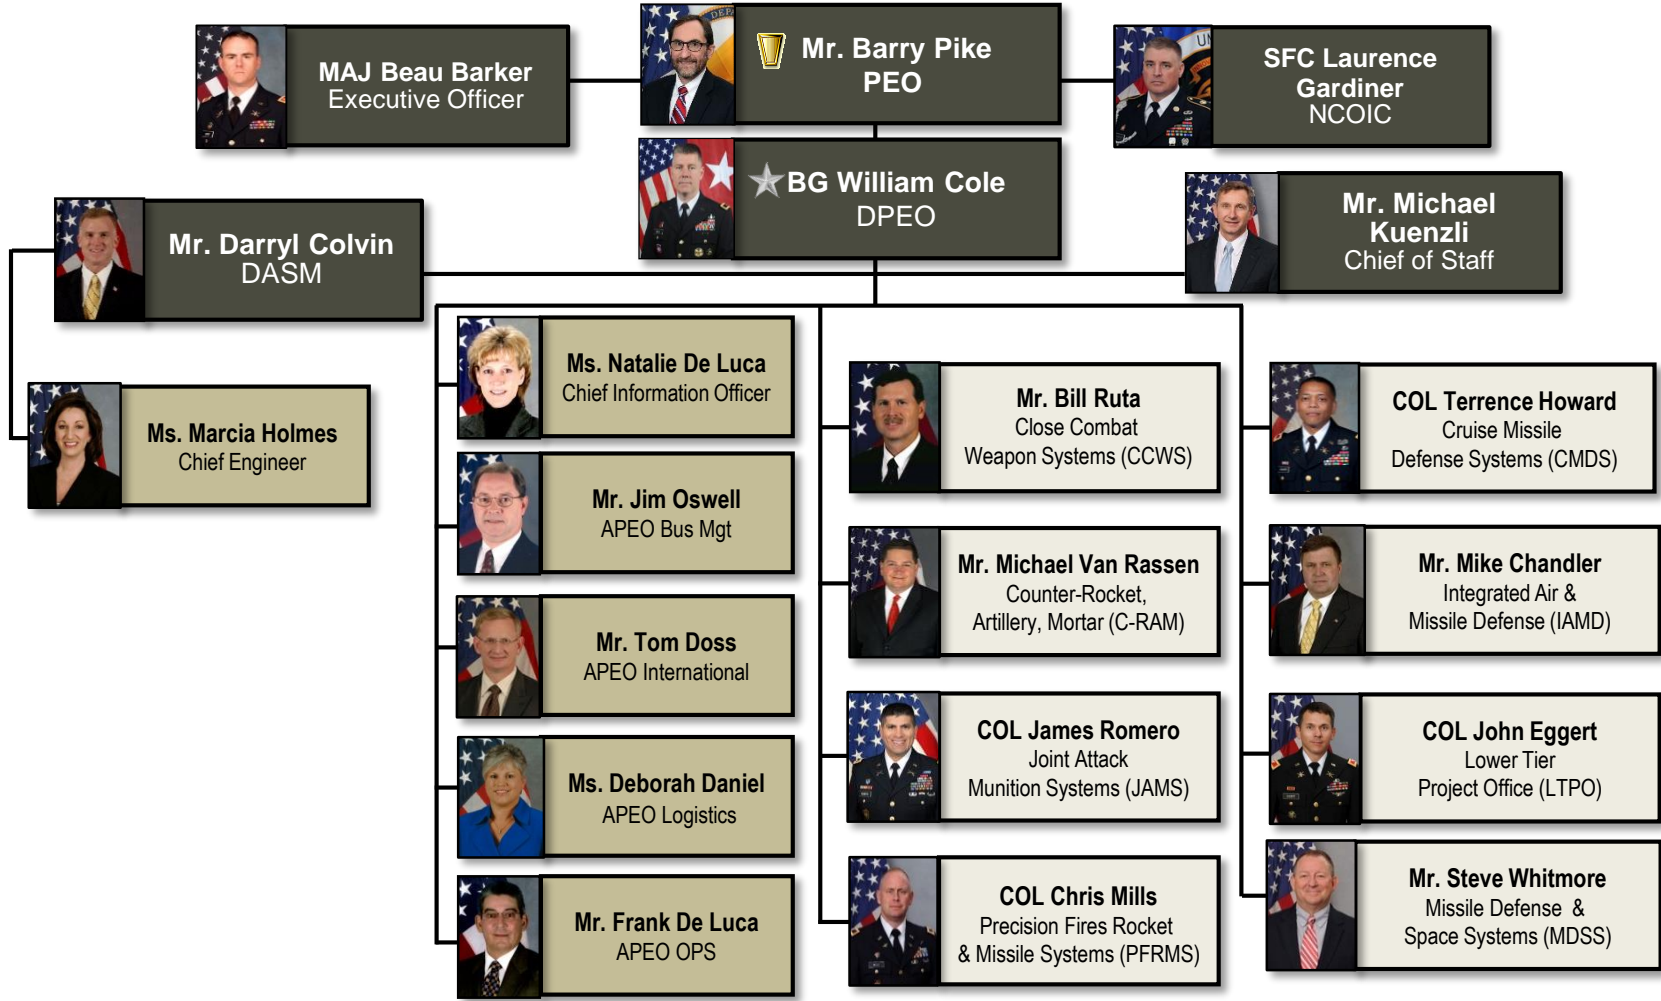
MAJ Beau Barker
Executive Officer

Mr. Barry Pike
PEO

SFC Laurence Gardiner
NCOIC

BG William Cole
DPEO

Mr. Darryl Colvin
DASM

Mr. Michael Kuenzli
Chief of Staff

Ms. Marcia Holmes
Chief Engineer

Ms. Natalie De Luca
Chief Information Officer

Mr. Jim Oswell
APEO Bus Mgt

Mr. Tom Doss
APEO International

Ms. Deborah Daniel
APEO Logistics

Mr. Frank De Luca
APEO OPS

Mr. Bill Ruta
Close Combat
Weapon Systems (CCWS)

Mr. Michael Van Rassen
Counter-Rocket,
Artillery, Mortar (C-RAM)

COL James Romero
Joint Attack
Munition Systems (JAMS)

COL Chris Mills
Precision Fires Rocket
& Missile Systems (PFRMS)

COL Terrence Howard
Cruise Missile
Defense Systems (CMDS)

Mr. Mike Chandler
Integrated Air &
Missile Defense (IAMD)

COL John Eggert
Lower Tier
Project Office (LTPO)

Mr. Steve Whitmore
Missile Defense &
Space Systems (MDSS)